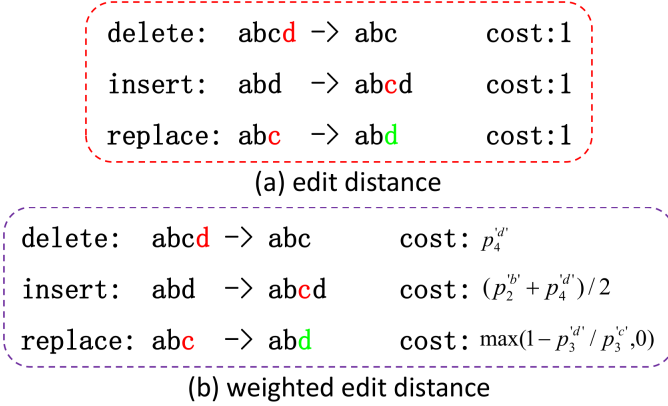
delete: abcd -> abc cost:1

insert: abd -> abcd cost:1

replace: abc -> abd cost:1

(a) edit distance

delete: abcd -> abc cost: $p_4^{'d'}$

insert: abd -> abcd cost: $(p_2^{'b'} + p_4^{'d'})/2$

replace: abc -> abd cost: $\max(1 - p_3^{'d'} / p_3^{'c'}, 0)$

(b) weighted edit distance